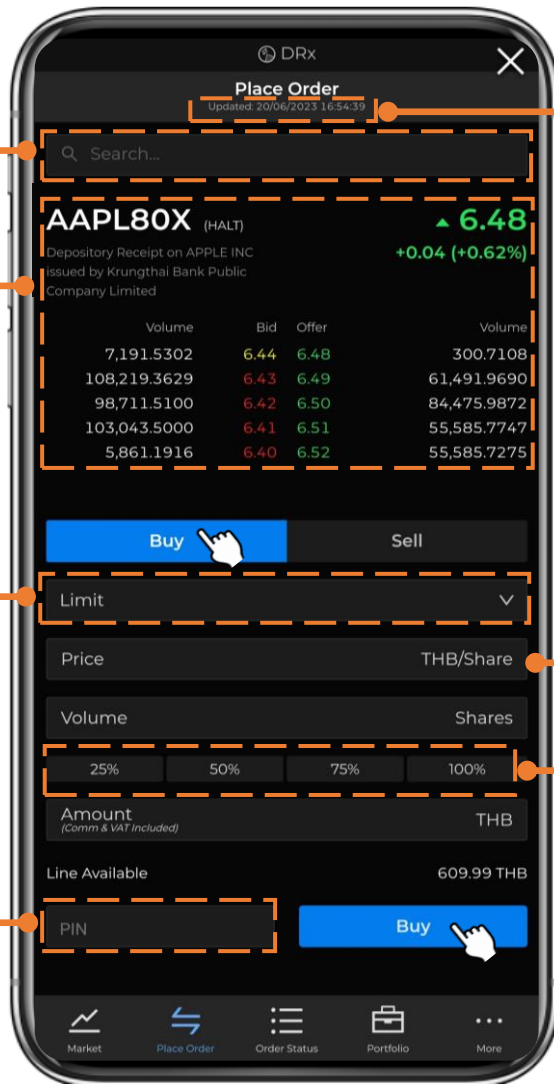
DRx

Place Order
Updated: 20/06/2023 16:54:39

Search...

AAPL80X (HALT)
6.48
Depository Receipt on APPLE INC issued by Krungthai Bank Public Company Limited
+0.04 (+0.62%)

| Volume | Bid | Offer | Volume |
|---|---|---|---|
| 7,191.5302 | 6.44 | 6.48 | 300.7108 |
| 108,219.3629 | 6.43 | 6.49 | 61,491.9690 |
| 98,711.5100 | 6.42 | 6.50 | 84,475.9872 |
| 103,043.5000 | 6.41 | 6.51 | 55,585.7747 |
| 5,861.1916 | 6.40 | 6.52 | 55,585.7275 |

Buy
Sell

Limit

Price THB/Share

Volume Shares

25% 50% 75% 100%

Amount
(Comm & VAT Included)
THB

Line Available 609.99 THB

PIN
Buy

Market
Place Order
Order Status
Portfolio
More